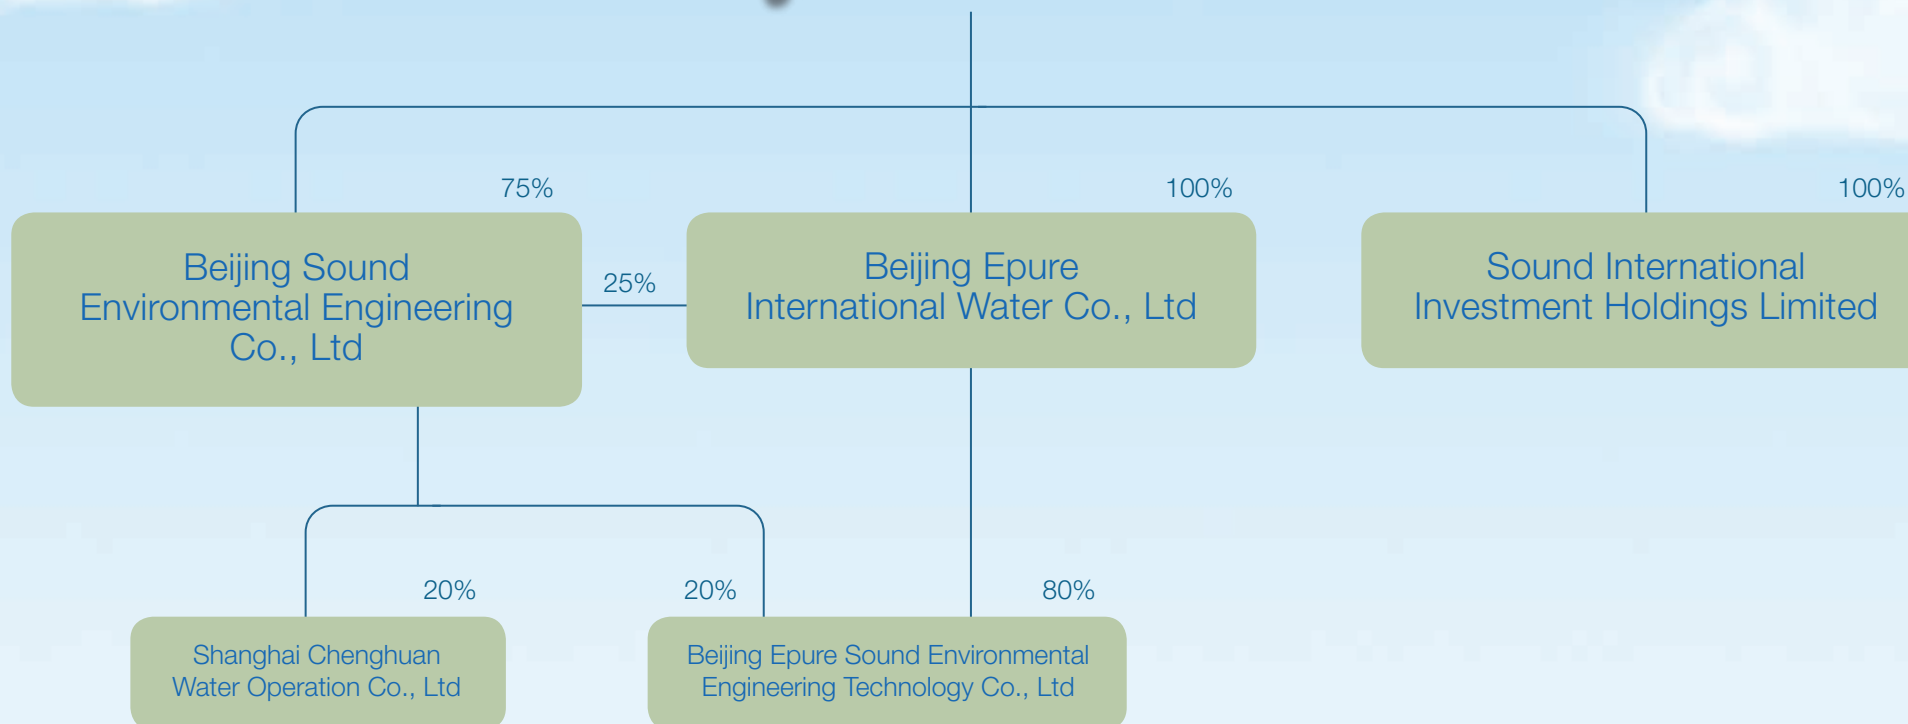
75%

Beijing Sound Environmental Engineering Co., Ltd

25%

100%

Beijing Epure International Water Co., Ltd

100%

Sound International Investment Holdings Limited

20%

20%

80%

Shanghai Chenghuan Water Operation Co., Ltd

Beijing Epure Sound Environmental Engineering Technology Co., Ltd